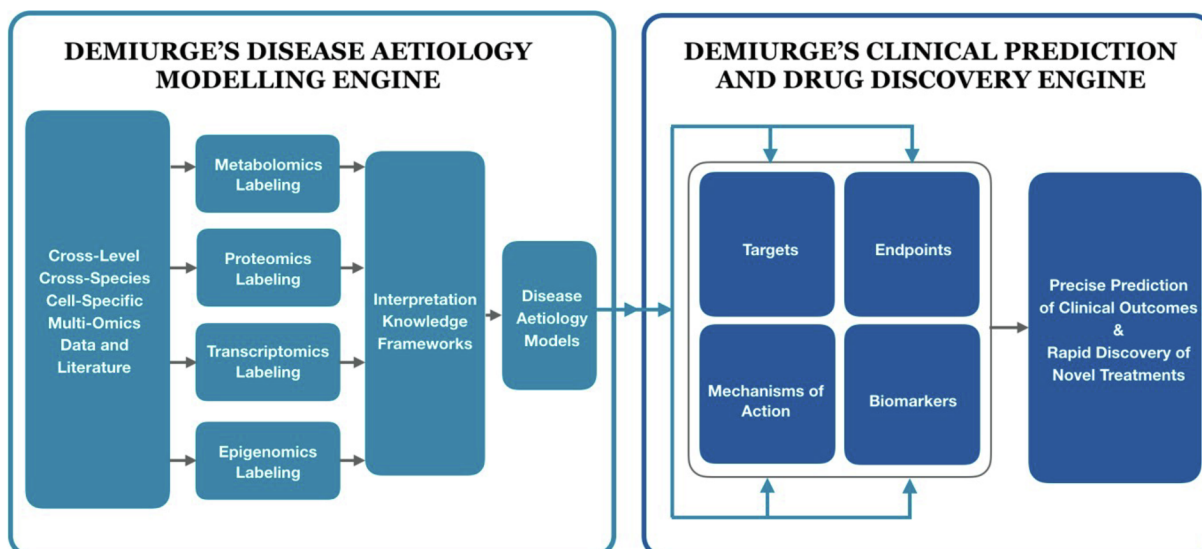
DEMIURGE'S DISEASE AETIOLOGY MODELLING ENGINE

Cross-Level Cross-Species Cell-Specific Multi-Omics Data and Literature

Metabolomics Labeling

Proteomics Labeling

Transcriptomics Labeling

Epigenomics Labeling

Interpretation Knowledge Frameworks

Disease Aetiology Models

DEMIURGE'S CLINICAL PREDICTION AND DRUG DISCOVERY ENGINE

Targets

Endpoints

Mechanisms of Action

Biomarkers

Precise Prediction of Clinical Outcomes & Rapid Discovery of Novel Treatments